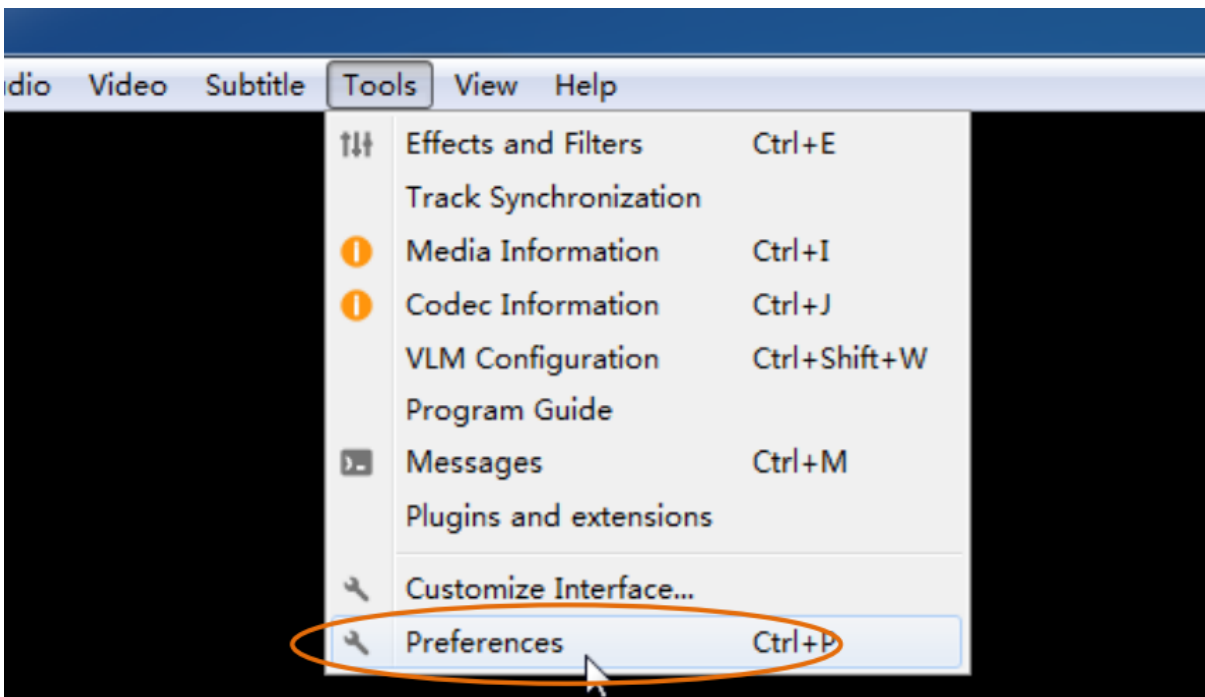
idio Video Subtitle Tools View Help

Effects and Filters Ctrl+E
Track Synchronization
Media Information Ctrl+I
Codec Information Ctrl+J
VLM Configuration Ctrl+Shift+W
Program Guide
Messages Ctrl+M
Plugins and extensions
Customize Interface...
Preferences Ctrl+P